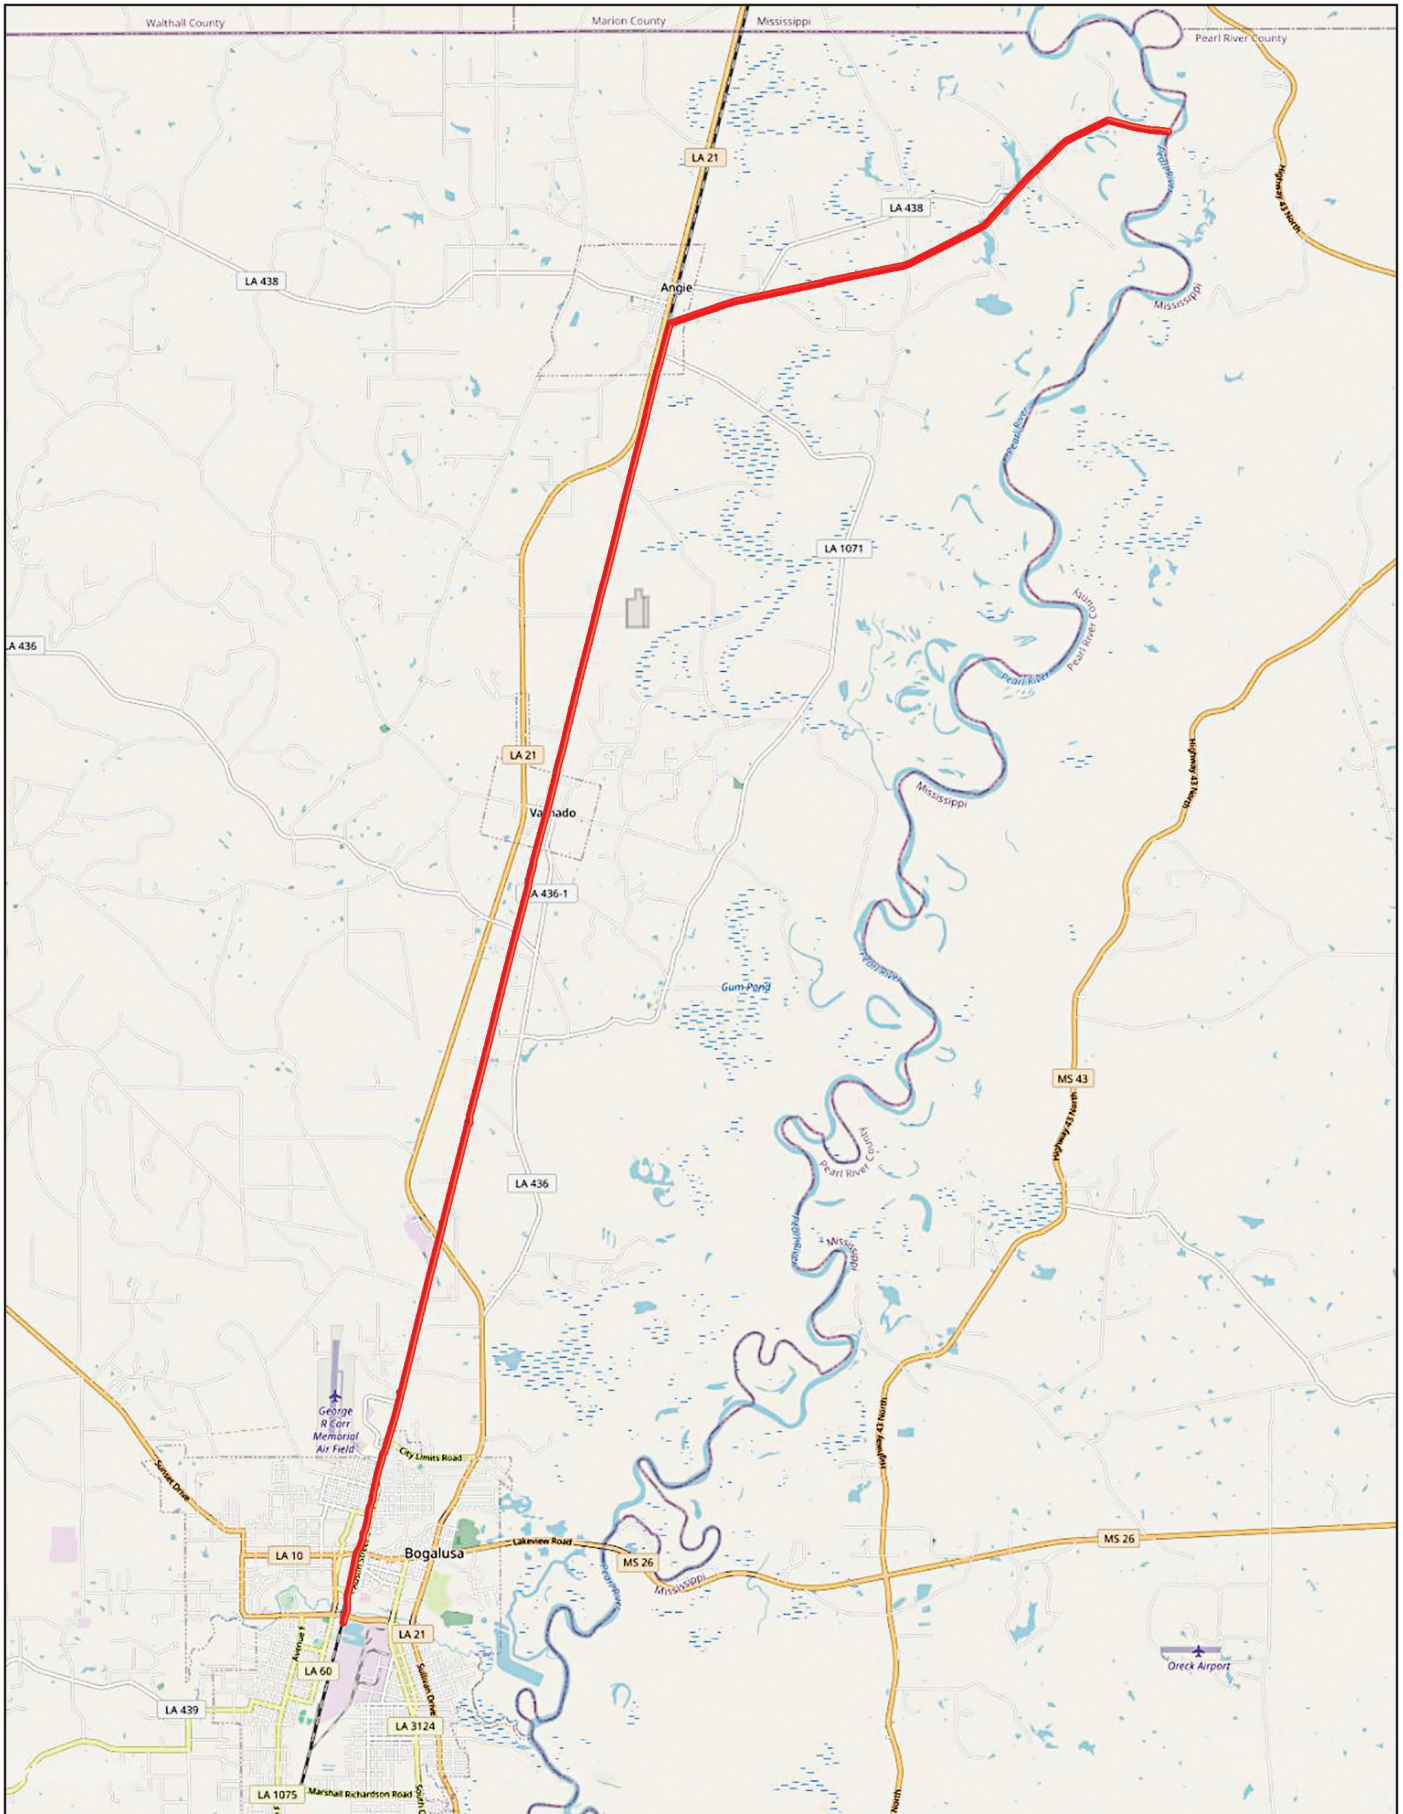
Walthall County
Marion County
Mississippi
Pearl River County
LA 21
LA 438
LA 438
Angie
Pearl River
Highway 43 North
Mississippi
Pearl River
LA 1071
Pearl River County
Pearl River
LA 436
LA 21
Varnado
Mississippi
LA 436-1
Highway 43 North
Pearl River
Gum Pond
MS 43
Highway 43 North
Pearl River County
LA 436
Pearl River
Mississippi
George R Carr Memorial Air Field
City Limits Road
Sunset Drive
Highway 43 North
LA 10
Bogalusa
Lakeview Road
MS 26
MS 26
Mississippi
Pearl River
LA 21
LA 60
Avenue F
Sullivan Drive
LA 439
LA 3124
Oreck Airport
LA 1075
Marshall Richardson Road
North